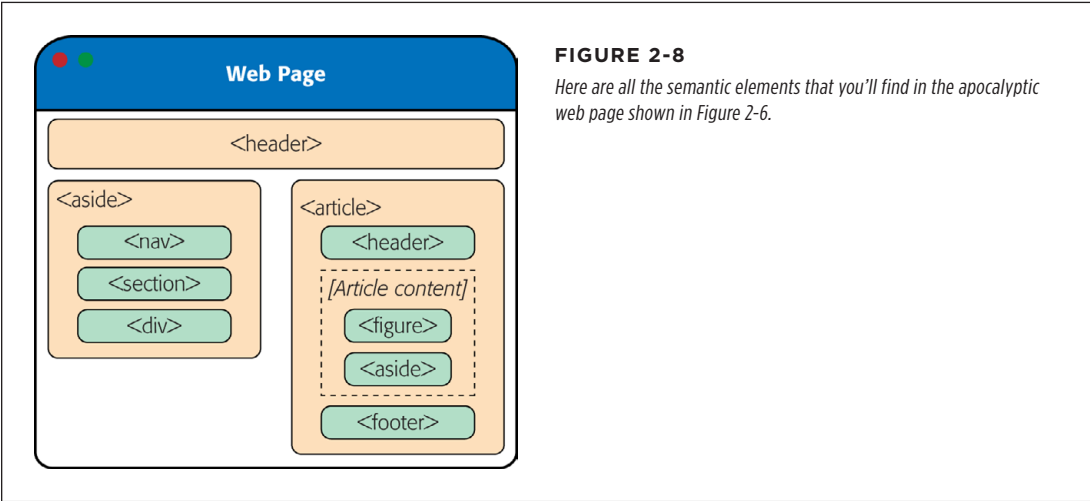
Web Page

<header>

<aside>

<nav>

<section>

<div>

<article>

<header>

[Article content]

<figure>

<aside>

<footer>

FIGURE 2-8

Here are all the semantic elements that you'll find in the apocalyptic web page shown in Figure 2-6.